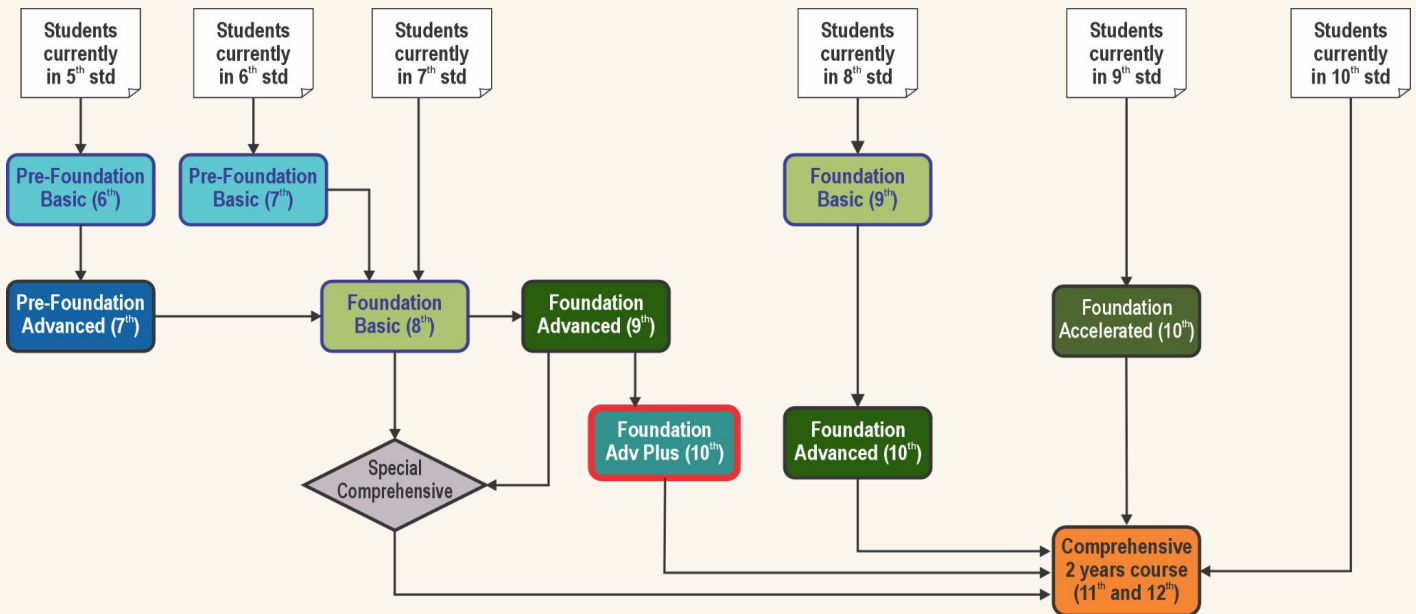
Students currently in 5$^{th}$ std

Students currently in 6$^{th}$ std

Students currently in 7$^{th}$ std

Students currently in 8$^{th}$ std

Students currently in 9$^{th}$ std

Students currently in 10$^{th}$ std

Pre-Foundation Basic (6$^{th}$)

Pre-Foundation Basic (7$^{th}$)

Foundation Basic (9$^{th}$)

Pre-Foundation Advanced (7$^{th}$)

Foundation Basic (8$^{th}$)

Foundation Advanced (9$^{th}$)

Foundation Accelerated (10$^{th}$)

Foundation Adv Plus (10$^{th}$)

Foundation Advanced (10$^{th}$)

Special Comprehensive

Comprehensive 2 years course (11$^{th}$ and 12$^{th}$)